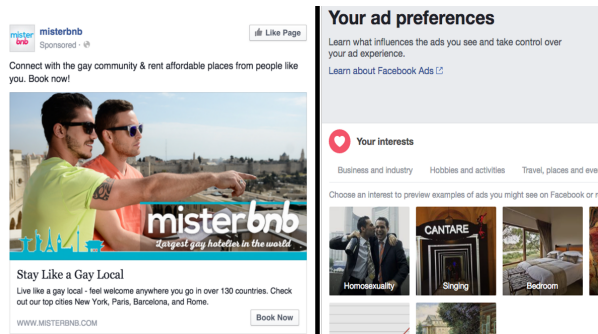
misterbnb

misterbnb
Sponsored ·

Like Page

Connect with the gay community & rent affordable places from people like you. Book now!

misterbnb
Largest gay hotelier in the world

Stay Like a Gay Local
Live like a gay local - feel welcome anywhere you go in over 130 countries. Check out our top cities New York, Paris, Barcelona, and Rome.

WWW.MISTERBNB.COM

Book Now

Your ad preferences

Learn what influences the ads you see and take control over your ad experience.

Learn about Facebook Ads

Your interests

Business and industry Hobbies and activities Travel, places and eve

Choose an interest to preview examples of ads you might see on Facebook or r

Homosexuality

CANTARE
Singing

Bedroom